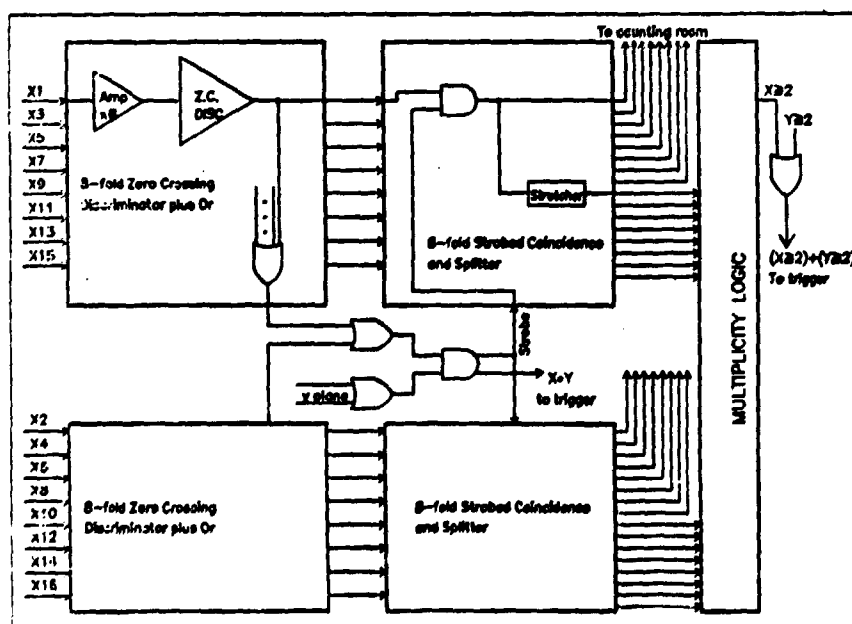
To counting room

X1
X3
X5
X7
X9
X11
X13
X15

Amp x8

Z.C. DISC

8-fold Zero Crossing Discriminator plus Or

Stretcher

8-fold Strobed Coincidence and Splitter

Xa2
Ya2

(Xa2)+(Ya2)
To trigger

MULTIPLICITY LOGIC

Strobe

Y plane

X+Y to trigger

X2
X4
X6
X8
X10
X12
X14
X16

8-fold Zero Crossing Discriminator plus Or

8-fold Strobed Coincidence and Splitter